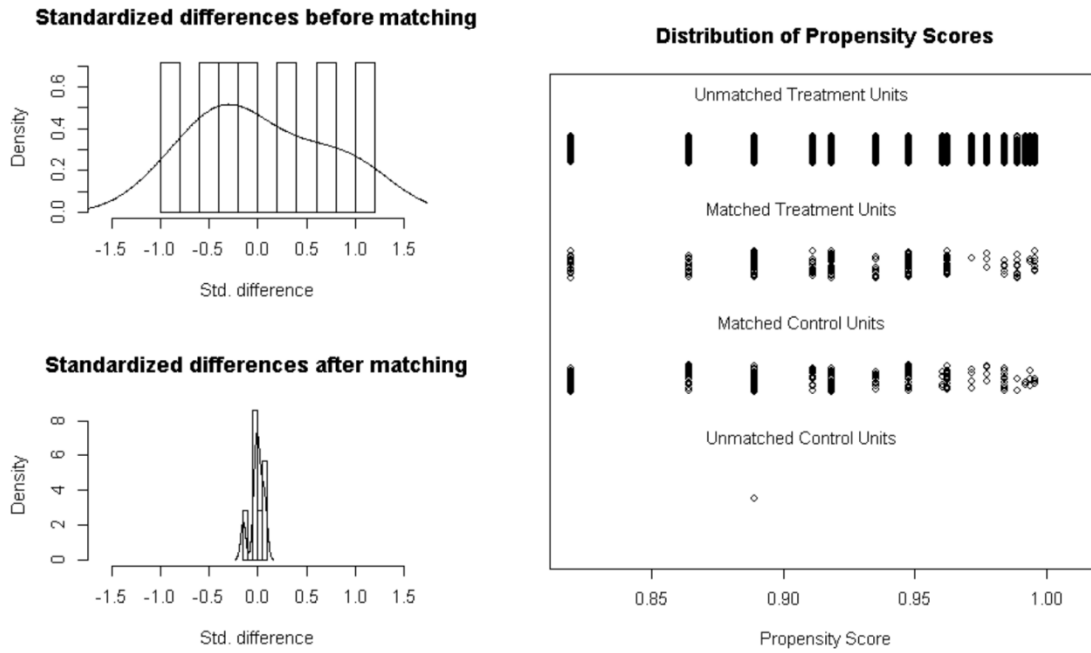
Standardized differences before matching

Density

0.0
0.2
0.4
0.6

-1.5 -1.0 -0.5 0.0 0.5 1.0 1.5

Std. difference

Standardized differences after matching

Density

0
2
4
6
8

-1.5 -1.0 -0.5 0.0 0.5 1.0 1.5

Std. difference

Distribution of Propensity Scores

Unmatched Treatment Units

Matched Treatment Units

Matched Control Units

Unmatched Control Units

0.85 0.90 0.95 1.00

Propensity Score